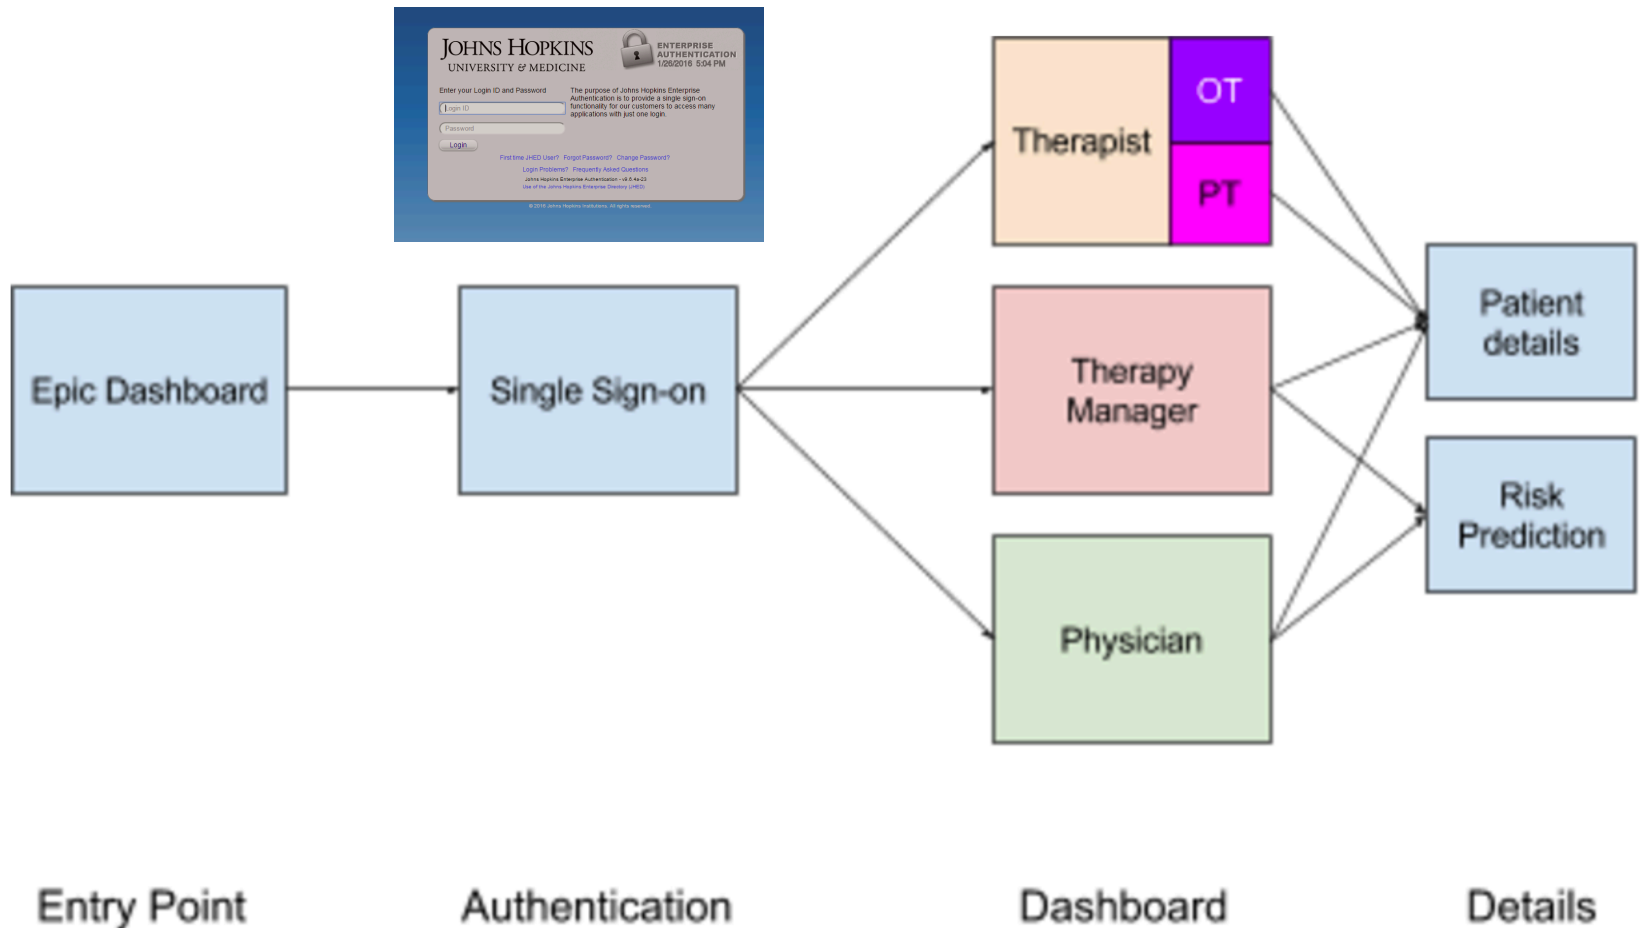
JOHNS HOPKINS
UNIVERSITY & MEDICINE

ENTERPRISE AUTHENTICATION
1/26/2016 5:04 PM

Enter your Login ID and Password

Login ID

Password

Login

The purpose of Johns Hopkins Enterprise Authentication is to provide a single sign-on functionality for our customers to access many applications with just one login.

First time JHED User? Forgot Password? Change Password?

Login Problems? Frequently Asked Questions

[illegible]

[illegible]

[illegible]

Therapist

OT

PT

Epic Dashboard

Single Sign-on

Therapy Manager

Patient details

Risk Prediction

Physician

Entry Point

Authentication

Dashboard

Details